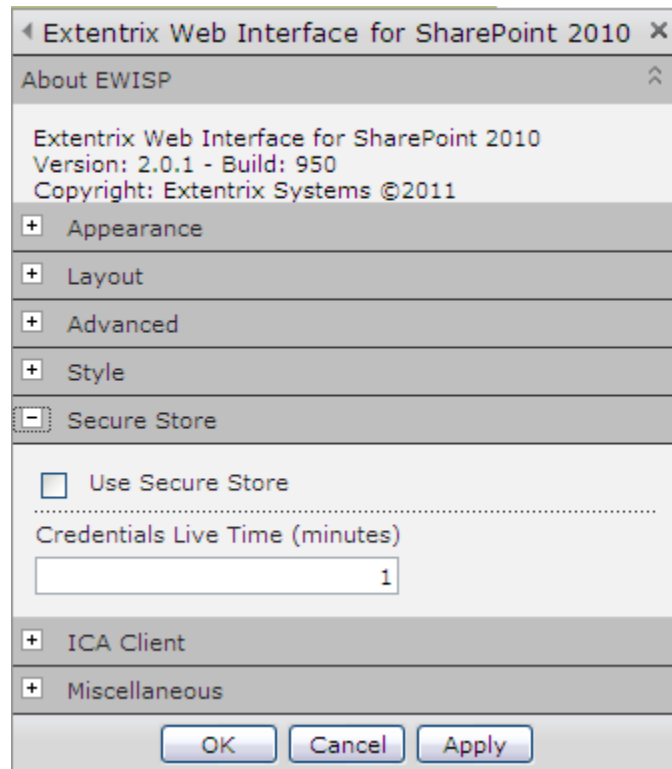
Extentrix Web Interface for SharePoint 2010 ×

About EWISP

Extentrix Web Interface for SharePoint 2010
Version: 2.0.1 - Build: 950
Copyright: Extentrix Systems ©2011

+ Appearance

+ Layout

+ Advanced

+ Style

− Secure Store

Use Secure Store

Credentials Live Time (minutes)

1

+ ICA Client

+ Miscellaneous

OK Cancel Apply